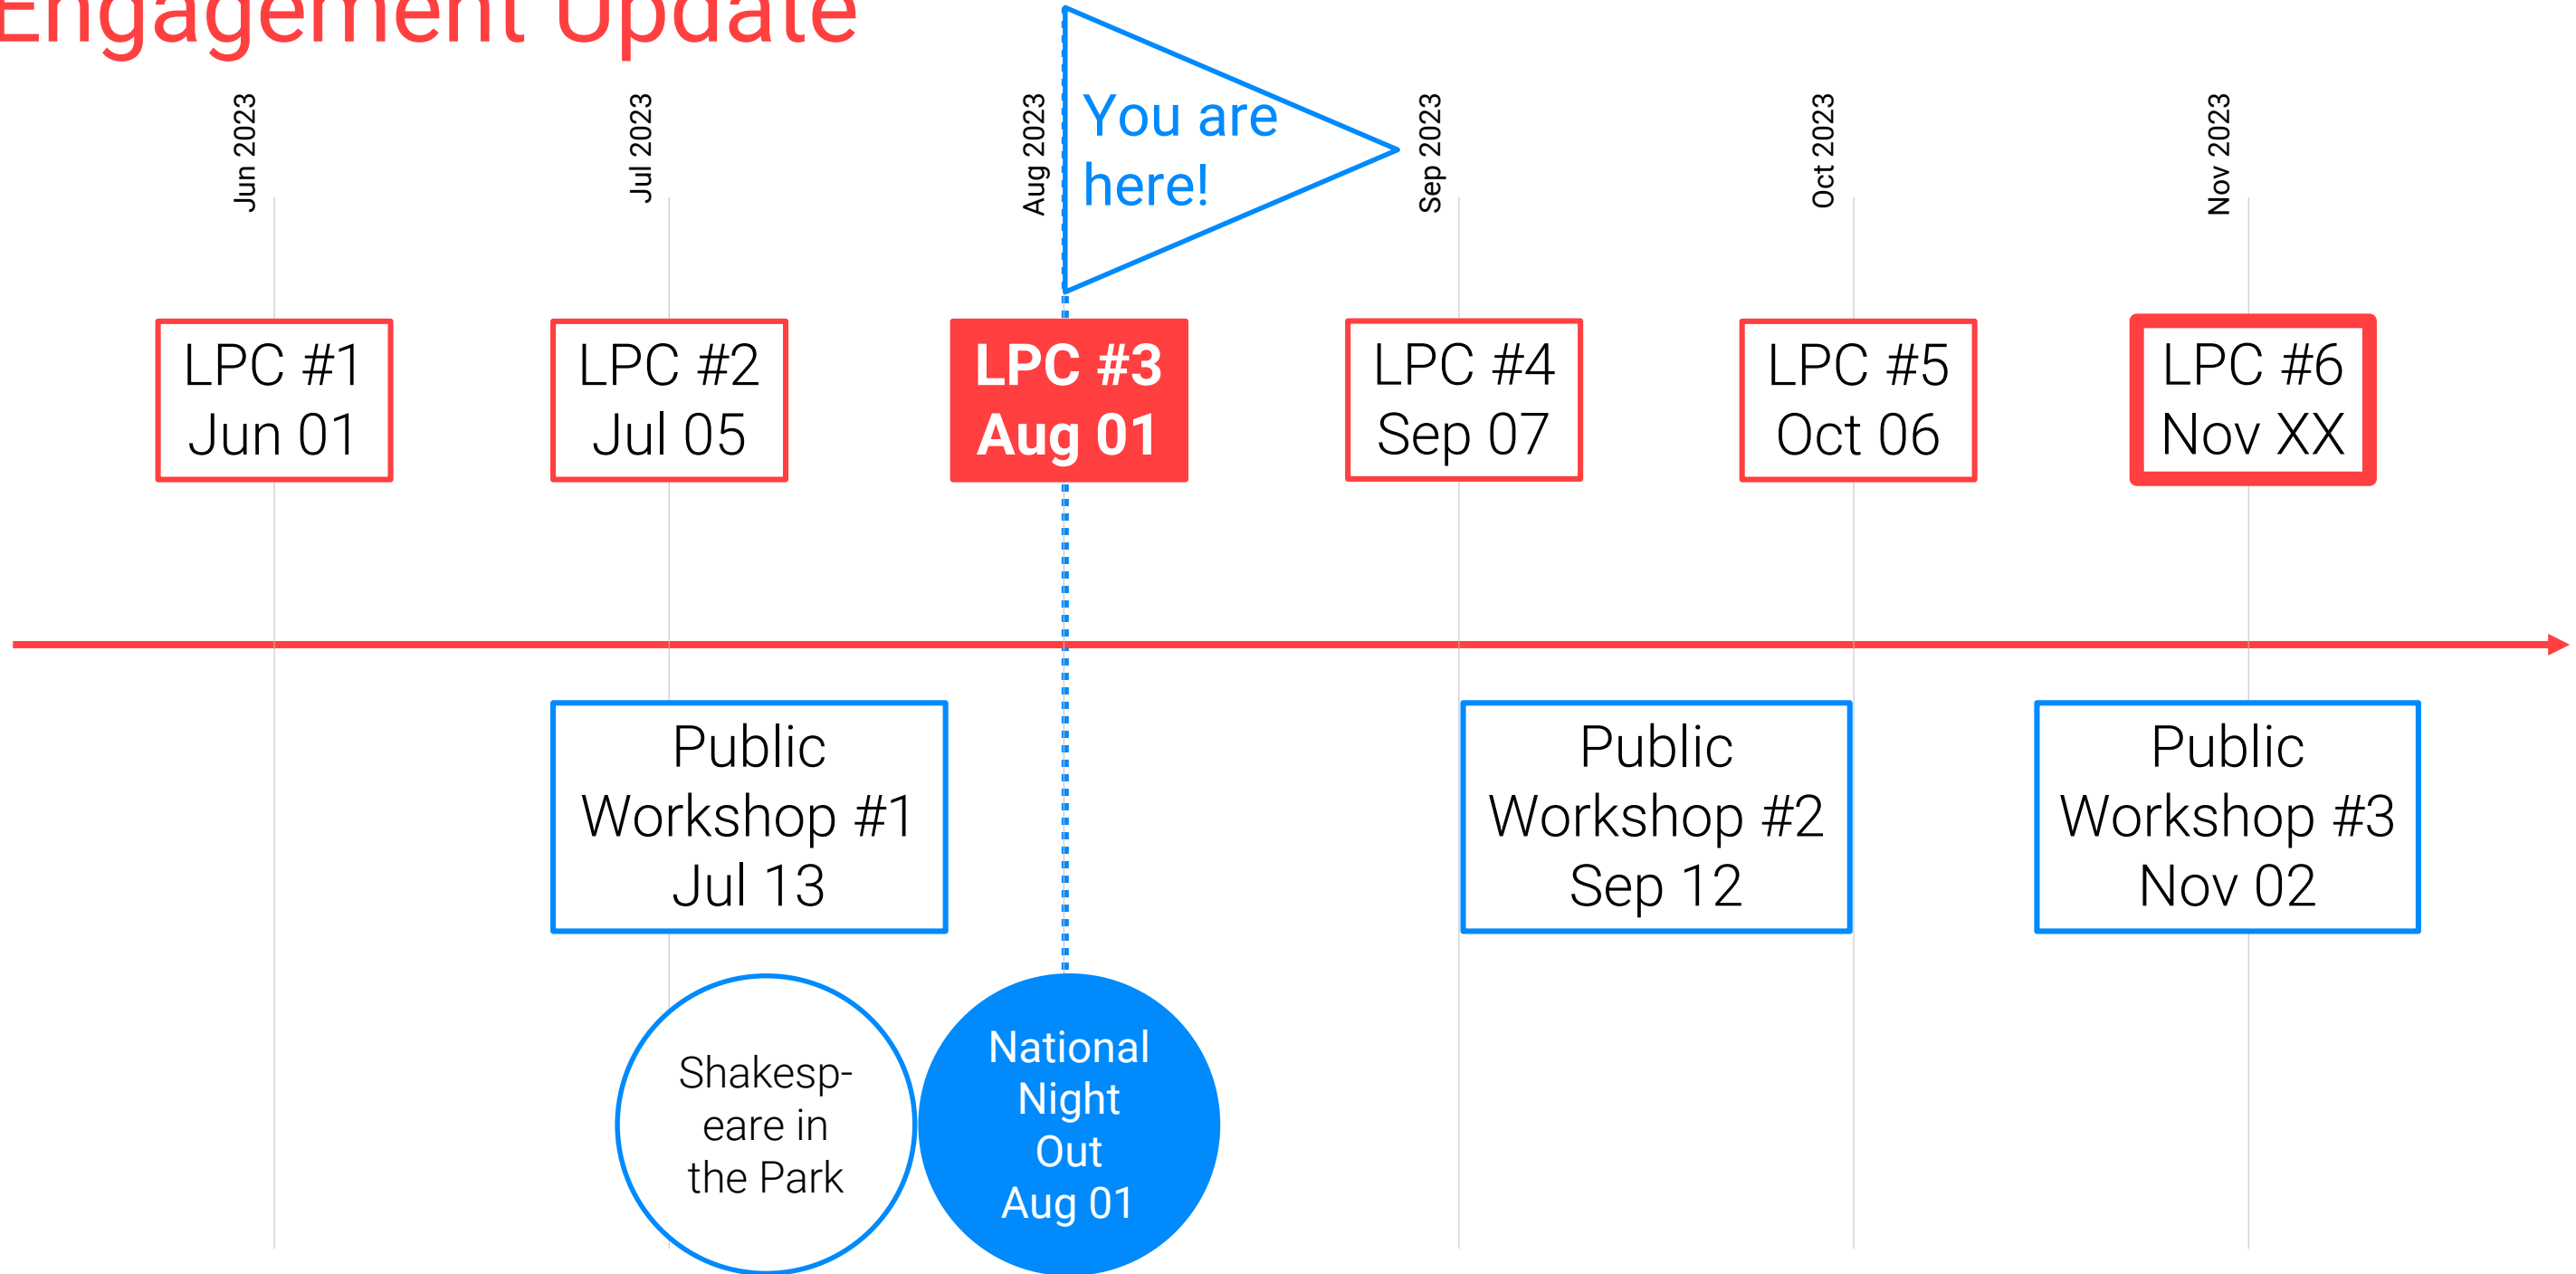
Engagement Update

Jun 2023

Jul 2023

Aug 2023

You are here!

Sep 2023

Oct 2023

Nov 2023

LPC #1
Jun 01

LPC #2
Jul 05

LPC #3
Aug 01

LPC #4
Sep 07

LPC #5
Oct 06

LPC #6
Nov XX

Public Workshop #1
Jul 13

Public Workshop #2
Sep 12

Public Workshop #3
Nov 02

Shakesp-eare in the Park

National Night Out
Aug 01